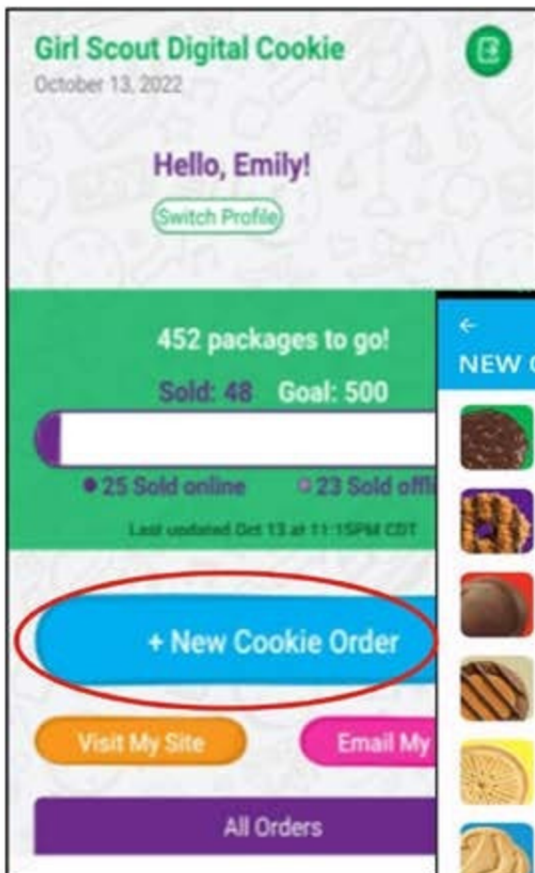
Girl Scout Digital Cookie
October 13, 2022

Hello, Emily!

Switch Profile

452 packages to go!

Sold: 48 Goal: 500

• 25 Sold online • 23 Sold offl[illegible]

Last updated Oct 13 at 11:15PM CDT

+ New Cookie Order

Visit My Site

Email My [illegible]

All Orders

←
NEW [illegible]